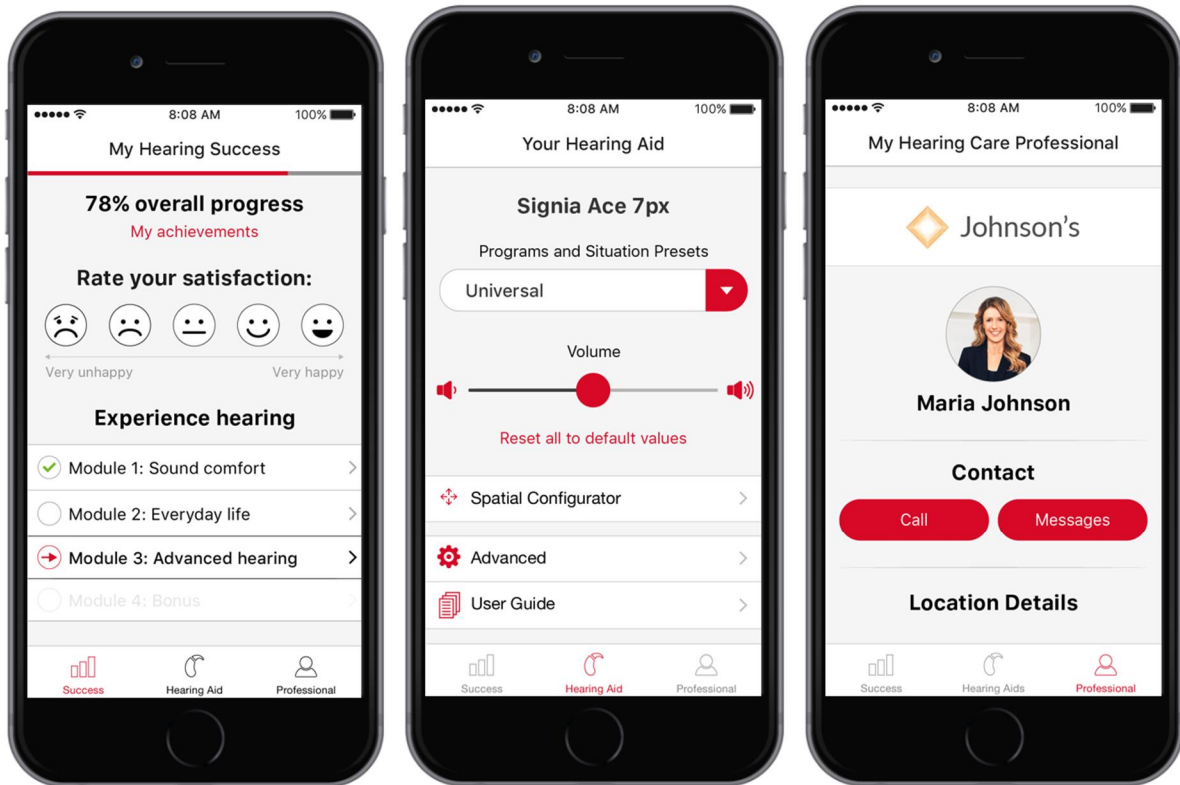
8:08 AM 100%

My Hearing Success

78% overall progress
My achievements

Rate your satisfaction:

Very unhappy Very happy

Experience hearing

Module 1: Sound comfort
Module 2: Everyday life
Module 3: Advanced hearing
Module 4: Bonus

Success Hearing Aid Professional

8:08 AM 100%

Your Hearing Aid

Signia Ace 7px

Programs and Situation Presets

Universal

Volume

Reset all to default values

Spatial Configurator

Advanced

User Guide

Success Hearing Aid Professional

8:08 AM 100%

My Hearing Care Professional

Johnson's

Maria Johnson

Contact

Call Messages

Location Details

Success Hearing Aids Professional